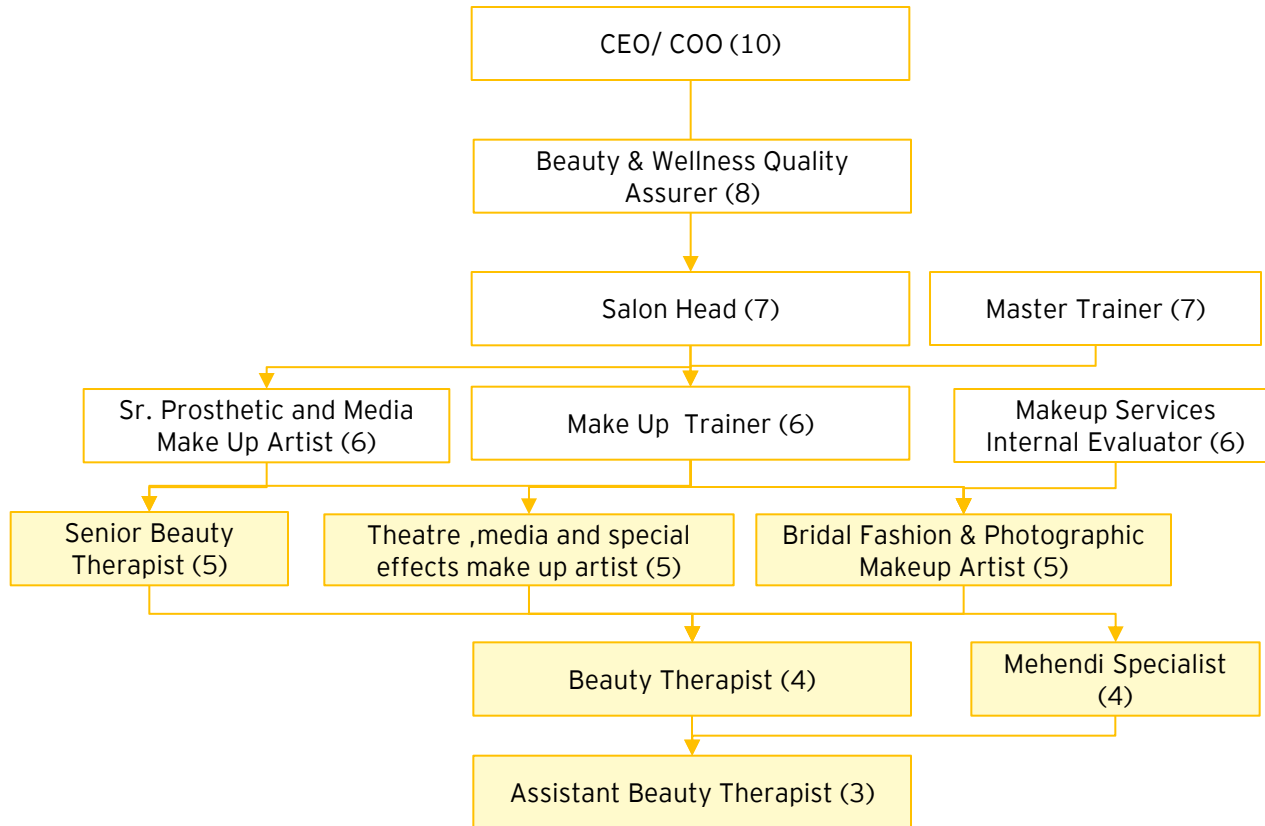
CEO/ COO (10)

Beauty & Wellness Quality Assurer (8)

Salon Head (7)

Master Trainer (7)

Sr. Prosthetic and Media Make Up Artist (6)

Make Up  Trainer (6)

Makeup Services Internal Evaluator (6)

Senior Beauty Therapist (5)

Theatre ,media and special effects make up artist (5)

Bridal Fashion & Photographic Makeup Artist (5)

Beauty Therapist (4)

Mehendi Specialist (4)

Assistant Beauty Therapist (3)